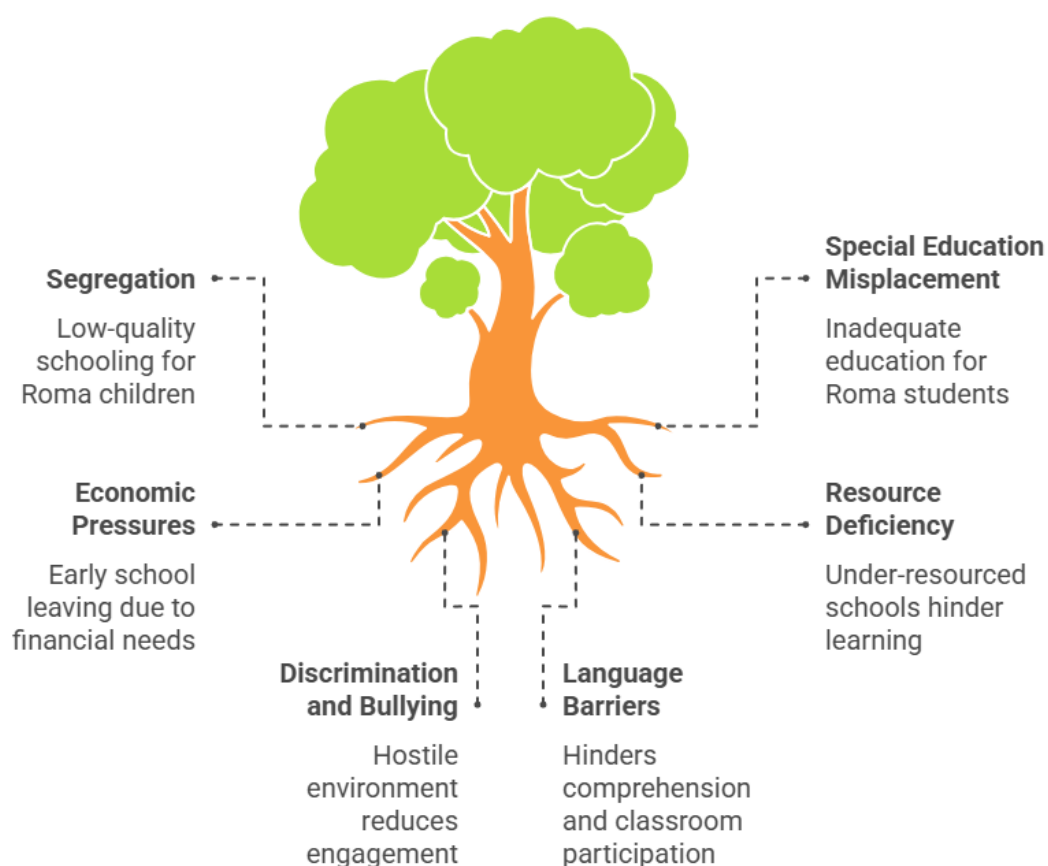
Segregation

Low-quality schooling for Roma children

Special Education Misplacement

Inadequate education for Roma students

Economic Pressures

Early school leaving due to financial needs

Resource Deficiency

Under-resourced schools hinder learning

Discrimination and Bullying

Hostile environment reduces engagement

Language Barriers

Hinders comprehension and classroom participation